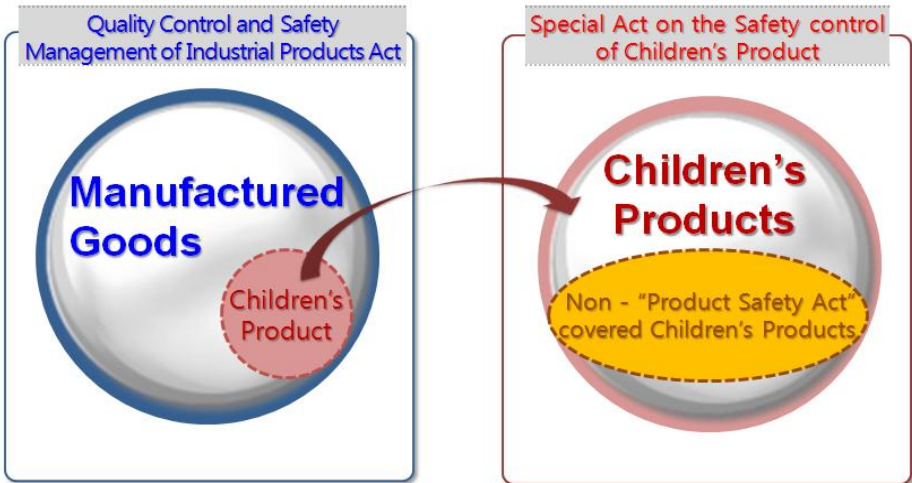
Quality Control and Safety Management of Industrial Products Act

Manufactured Goods

Children's Product

Special Act on the Safety control of Children's Product

Children's Products

Non - "Product Safety Act" covered Children's Products